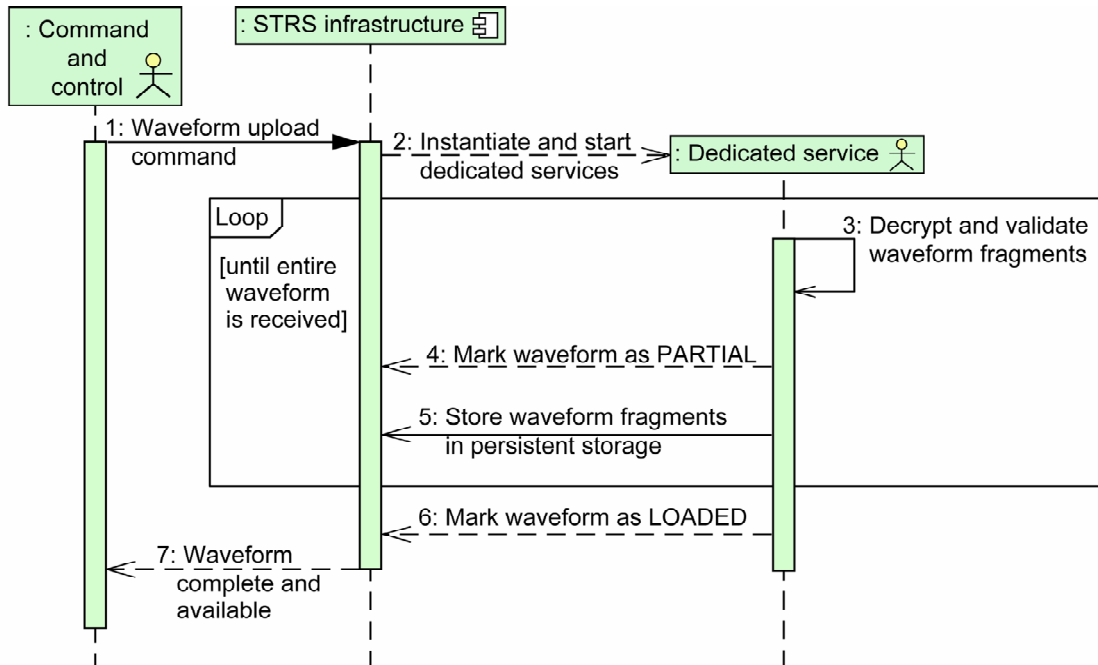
: Command and control

: STRS infrastructure

1: Waveform upload command

2: Instantiate and start dedicated services

: Dedicated service

Loop

[until entire waveform is received]

3: Decrypt and validate waveform fragments

4: Mark waveform as PARTIAL

5: Store waveform fragments in persistent storage

6: Mark waveform as LOADED

7: Waveform complete and available